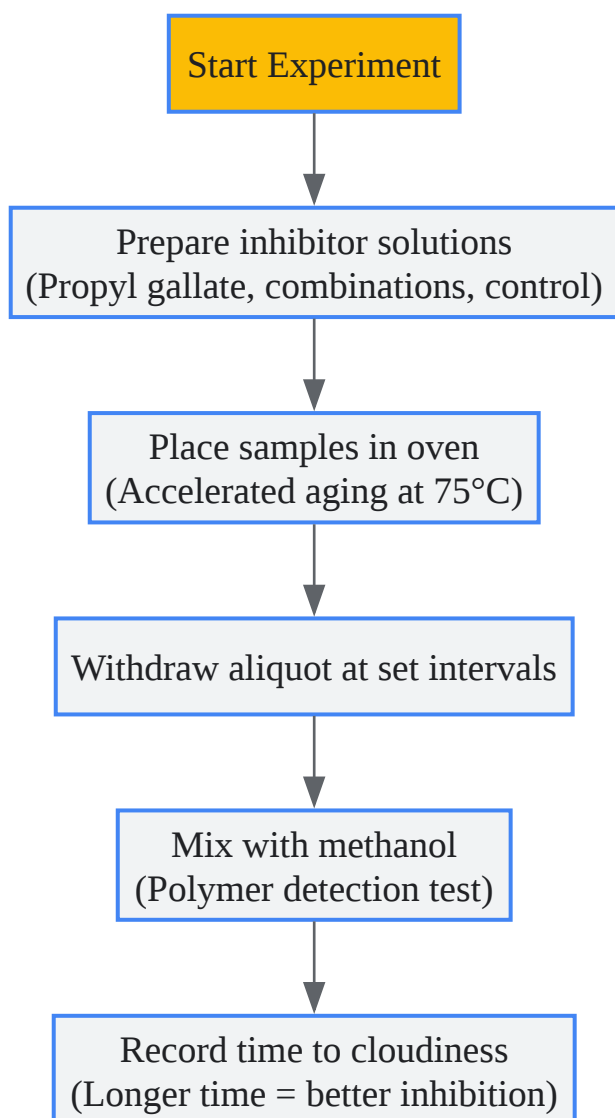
Start Experiment

Prepare inhibitor solutions
(Propyl gallate, combinations, control)

Place samples in oven
(Accelerated aging at 75°C)

Withdraw aliquot at set intervals

Mix with methanol
(Polymer detection test)

Record time to cloudiness
(Longer time = better inhibition)